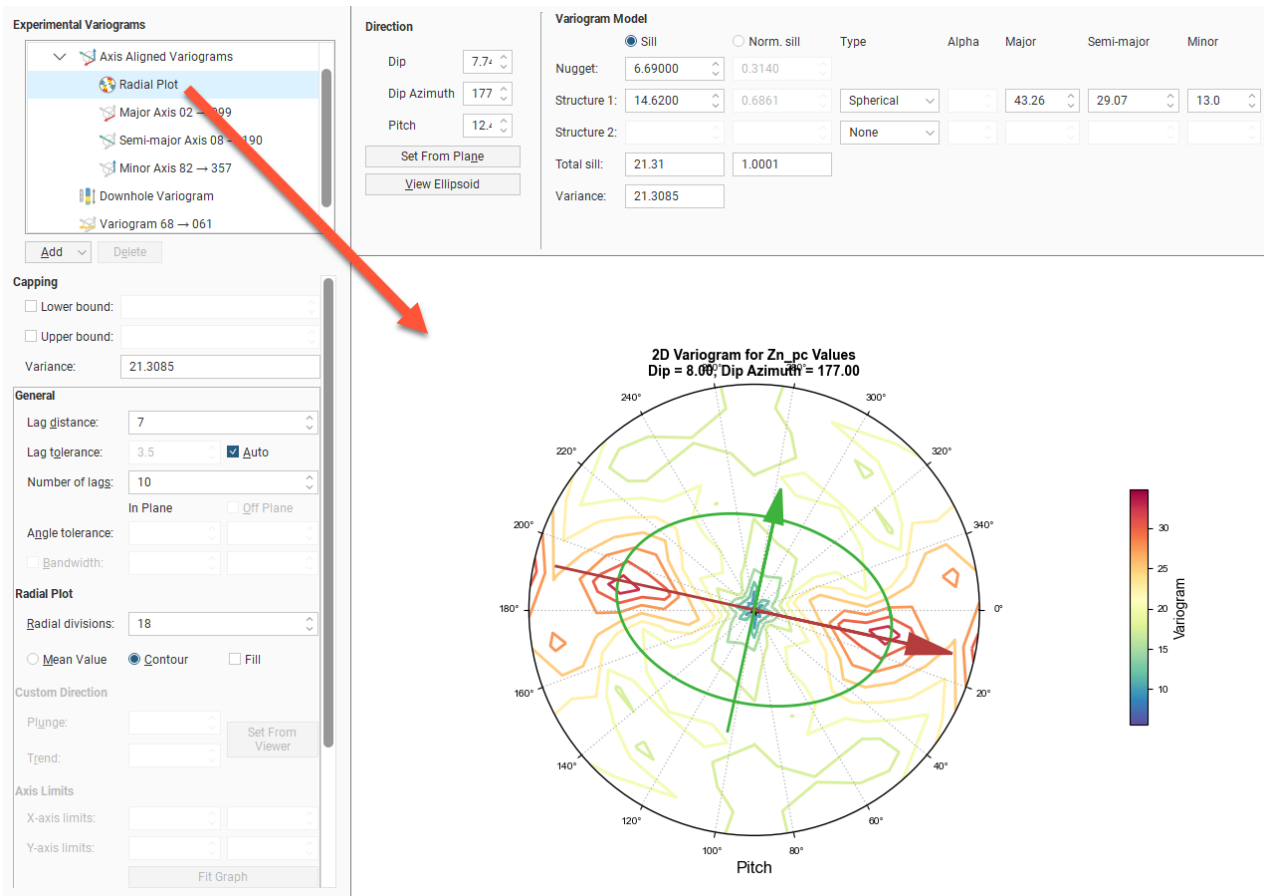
Experimental Variograms

Axis Aligned Variograms
Radial Plot
Major Axis 02 → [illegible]99
Semi-major Axis 08 → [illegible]190
Minor Axis 82 → 357
Downhole Variogram
Variogram 68 → 061

Add Delete

Capping
Lower bound:
Upper bound:
Variance: 21.3085

General
Lag distance: 7
Lag tolerance: 3.5 Auto
Number of lags: 10
In Plane Off Plane
Angle tolerance:
Bandwidth:

Radial Plot
Radial divisions: 18
Mean Value Contour Fill

Custom Direction
Plunge:
Trend:
Set From Viewer

Axis Limits
X-axis limits:
Y-axis limits:
Fit Graph

Direction
Dip 7.74
Dip Azimuth 177
Pitch 12.4
Set From Plane
View Ellipsoid

Variogram Model

| | Sill | Norm. sill | Type | Alpha | Major | Semi-major | Minor |
|---|---|---|---|---|---|---|---|
| Nugget: | 6.69000 | 0.3140 | | | | | |
| Structure 1: | 14.6200 | 0.6861 | Spherical | | 43.26 | 29.07 | 13.0 |
| Structure 2: | | | None | | | | |
| Total sill: | 21.31 | 1.0001 | | | | | |
| Variance: | 21.3085 | | | | | | |

2D Variogram for Zn_pc Values
Dip = 8.00, Dip Azimuth = 177.00

240° 300° 220° 320° 200° 340° 180° 0° 160° 20° 140° 40° 120° 60° 100° 80°

Pitch

Variogram
30 25 20 15 10